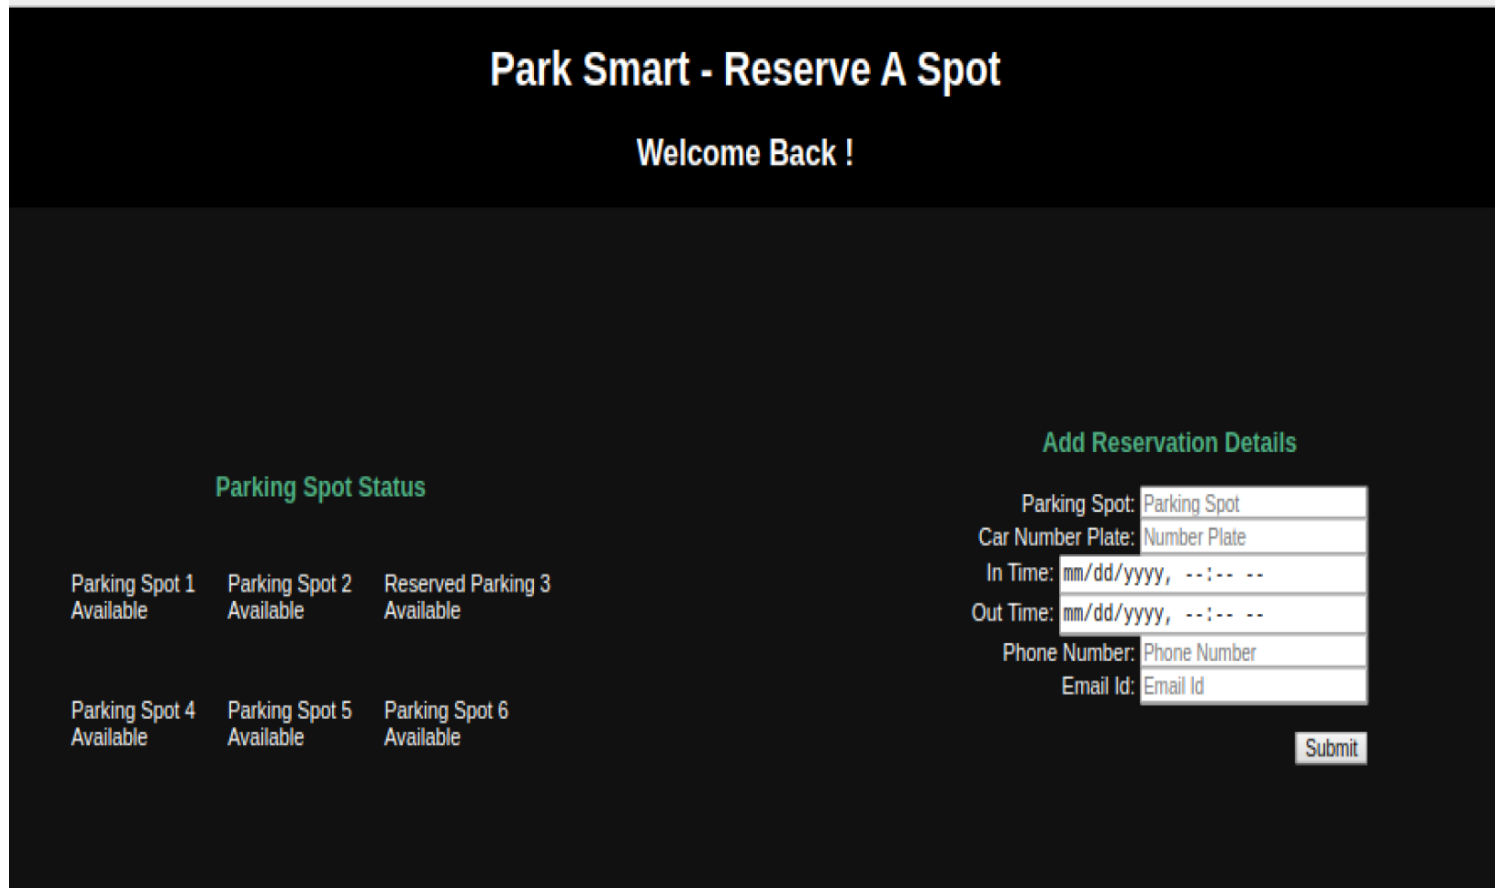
Park Smart - Reserve A Spot

Welcome Back !

Parking Spot Status

Parking Spot 1
Available

Parking Spot 2
Available

Reserved Parking 3
Available

Parking Spot 4
Available

Parking Spot 5
Available

Parking Spot 6
Available

Add Reservation Details

Parking Spot: Parking Spot
Car Number Plate: Number Plate
In Time: mm/dd/yyyy, --:-- --
Out Time: mm/dd/yyyy, --:-- --
Phone Number: Phone Number
Email Id: Email Id

Submit